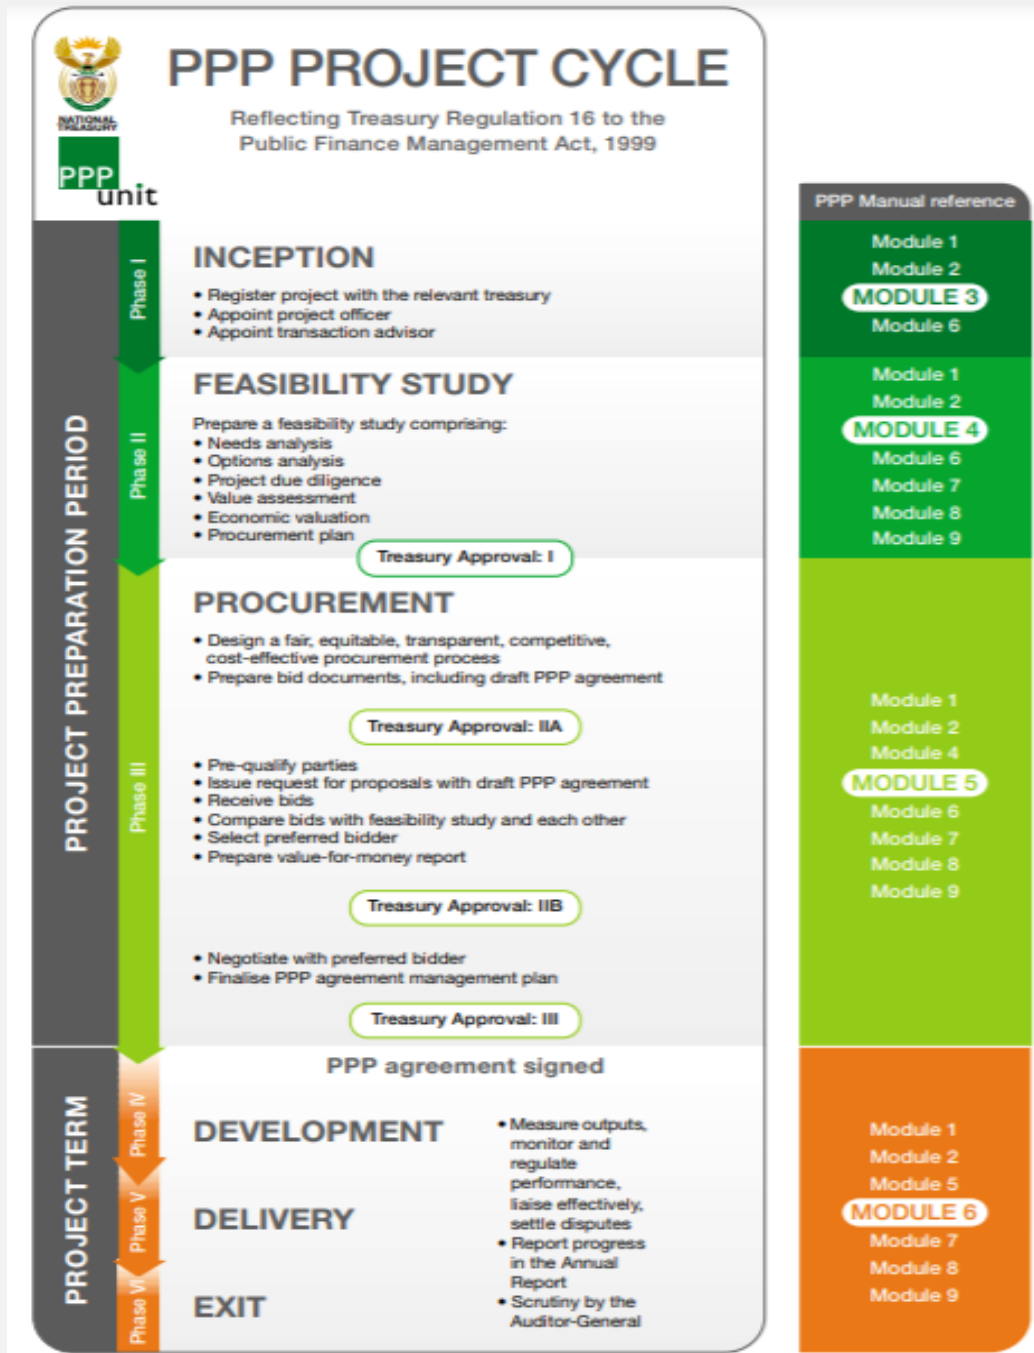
NATIONAL TREASURY

PPP unit

PPP PROJECT CYCLE

Reflecting Treasury Regulation 16 to the Public Finance Management Act, 1999

PPP Manual reference

PROJECT PREPARATION PERIOD

Phase I

INCEPTION

• Register project with the relevant treasury
• Appoint project officer
• Appoint transaction advisor

Module 1
Module 2
MODULE 3
Module 6

Phase II

FEASIBILITY STUDY

Prepare a feasibility study comprising:
• Needs analysis
• Options analysis
• Project due diligence
• Value assessment
• Economic valuation
• Procurement plan

Treasury Approval: I

Module 1
Module 2
MODULE 4
Module 6
Module 7
Module 8
Module 9

Phase III

PROCUREMENT

• Design a fair, equitable, transparent, competitive, cost-effective procurement process
• Prepare bid documents, including draft PPP agreement

Treasury Approval: IIA

• Pre-qualify parties
• Issue request for proposals with draft PPP agreement
• Receive bids
• Compare bids with feasibility study and each other
• Select preferred bidder
• Prepare value-for-money report

Treasury Approval: IIB

• Negotiate with preferred bidder
• Finalise PPP agreement management plan

Treasury Approval: III

Module 1
Module 2
Module 4
MODULE 5
Module 6
Module 7
Module 8
Module 9

PPP agreement signed

PROJECT TERM

Phase IV

DEVELOPMENT

Phase V

DELIVERY

Phase VI

EXIT

• Measure outputs, monitor and regulate performance, liaise effectively, settle disputes
• Report progress in the Annual Report
• Scrutiny by the Auditor-General

Module 1
Module 2
Module 5
MODULE 6
Module 7
Module 8
Module 9